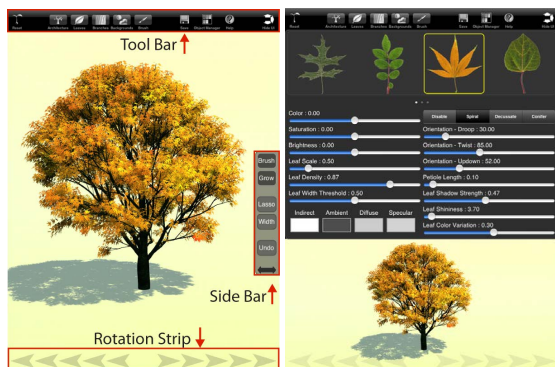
Reset Architecture Leaves Branches Backgrounds Brush Save Object Manager Help Hide UI

Tool Bar

Brush
Grow
Lasso
Width
Undo

Side Bar

Rotation Strip

Reset Architecture Leaves Branches Backgrounds Brush Save Object Manager Help Hide UI

Color : 0.00
Saturation : 0.00
Brightness : 0.00
Leaf Scale : 0.50
Leaf Density : 0.87
Leaf Width Threshold : 0.50

Indirect Ambient Diffuse Specular

Disable Spiral Decussate Conifer

Orientation - Droop : 30.00
Orientation - Twist : 85.00
Orientation - Updown : 52.00
Petiole Length : 0.10
Leaf Shadow Strength : 0.47
Leaf Shininess : 3.70
Leaf Color Variation : 0.30